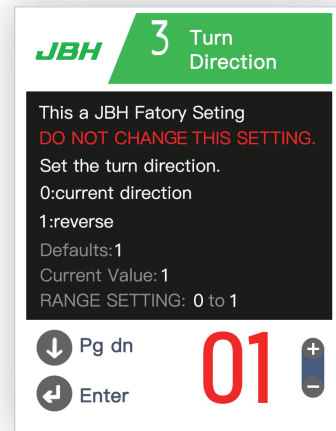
JBH

3 Turn Direction

This a JBH Fatory Seting
DO NOT CHANGE THIS SETTING.
Set the turn direction.
0:current direction
1:reverse
Defaults:1
Current Value:1
RANGE SETTING: 0 to 1

Pg dn
Enter

01

+
−